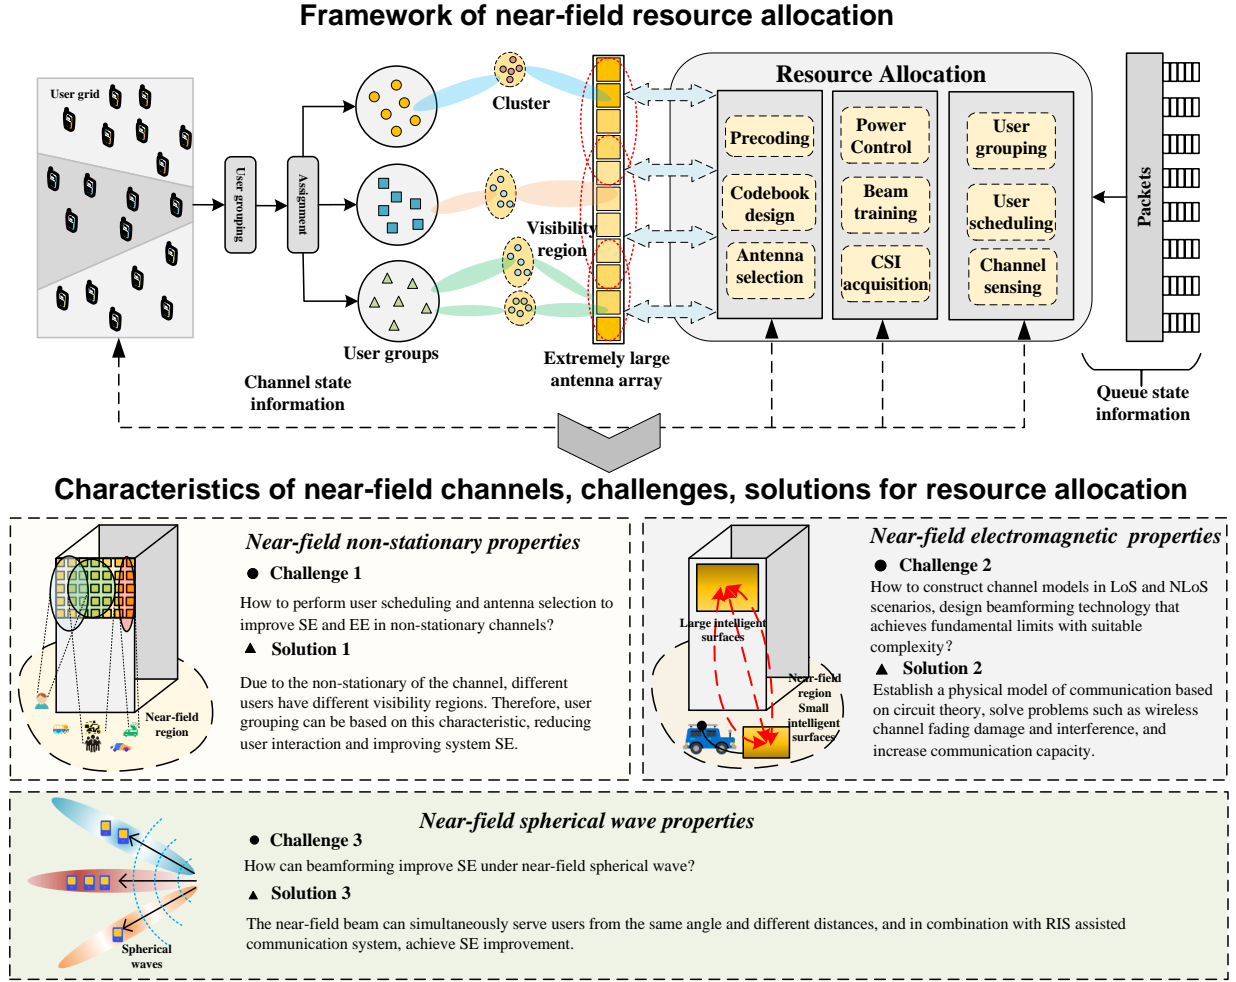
Framework of near-field resource allocation

User grid

User grouping

Assignment

Cluster

Visibility region

User groups

Extremely large antenna array

Channel state information

Resource Allocation

Precoding

Codebook design

Antenna selection

Power Control

Beam training

CSI acquisition

User grouping

User scheduling

Channel sensing

Packets

Queue state information

Characteristics of near-field channels, challenges, solutions for resource allocation

Near-field region

Near-field non-stationary properties

● Challenge 1

How to perform user scheduling and antenna selection to improve SE and EE in non-stationary channels?

▲ Solution 1

Due to the non-stationary of the channel, different users have different visibility regions. Therefore, user grouping can be based on this characteristic, reducing user interaction and improving system SE.

Large intelligent surfaces

Near-field region

Small intelligent surfaces

Near-field electromagnetic properties

● Challenge 2

How to construct channel models in LoS and NLoS scenarios, design beamforming technology that achieves fundamental limits with suitable complexity?

▲ Solution 2

Establish a physical model of communication based on circuit theory, solve problems such as wireless channel fading damage and interference, and increase communication capacity.

Spherical waves

Near-field spherical wave properties

● Challenge 3

How can beamforming improve SE under near-field spherical wave?

▲ Solution 3

The near-field beam can simultaneously serve users from the same angle and different distances, and in combination with RIS assisted communication system, achieve SE improvement.